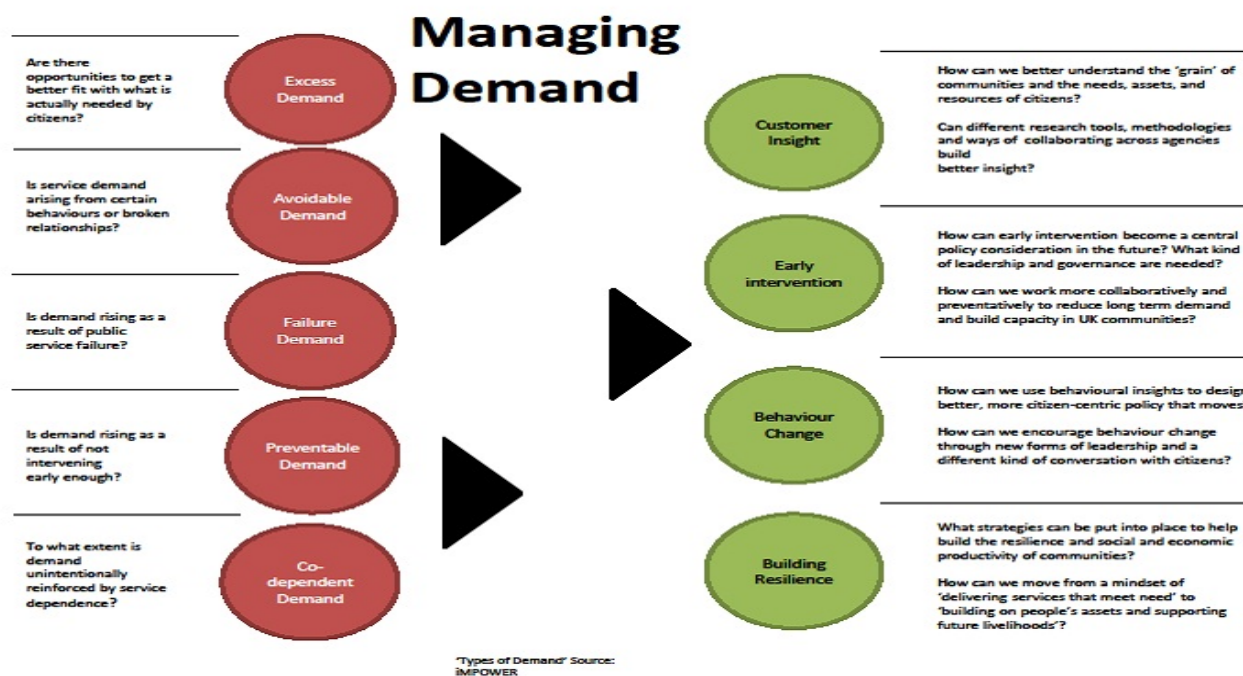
Managing Demand

Are there opportunities to get a better fit with what is actually needed by citizens?

Excess Demand

Is service demand arising from certain behaviours or broken relationships?

Avoidable Demand

Is demand rising as a result of public service failure?

Failure Demand

Is demand rising as a result of not intervening early enough?

Preventable Demand

To what extent is demand unintentionally reinforced by service dependence?

Co-dependent Demand

'Types of Demand' Source: iMPOWER

Customer Insight

How can we better understand the 'grain' of communities and the needs, assets, and resources of citizens?

Can different research tools, methodologies and ways of collaborating across agencies build better insight?

Early intervention

How can early intervention become a central policy consideration in the future? What kind of leadership and governance are needed?

How can we work more collaboratively and preventatively to reduce long term demand and build capacity in UK communities?

Behaviour Change

How can we use behavioural insights to design better, more citizen-centric policy that moves

How can we encourage behaviour change through new forms of leadership and a different kind of conversation with citizens?

Building Resilience

What strategies can be put into place to help build the resilience and social and economic productivity of communities?

How can we move from a mindset of 'delivering services that meet need' to 'building on people's assets and supporting future livelihoods'?